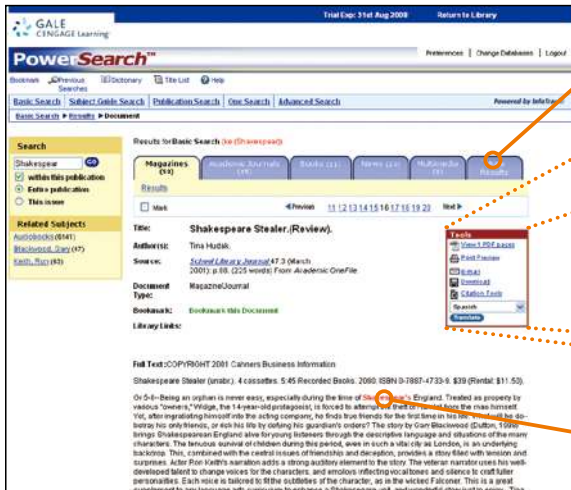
GALE CENGAGE Learning

Trial Exp: 31st Aug 2008 | Return to Library

PowerSearch™

Preferences | Change Databases | Logout

Bookmark | Previous Searches | Dictionary | Title List | Help

Basic Search | Subject Guide Search | Publication Search | One Search | Advanced Search

Powered by InfoTrac

Basic Search ▶ Results ▶ Document

Search

Shakespear GO

within this publication

Entire publication

This issue

Related Subjects

Audiobooks (6141)

Blackwood, Gary (17)

Keith, Ron (93)

Results for Basic Search (ke (Shakespear))

Magazines (53) | Academic Journals (11) | Books (11) | News (23) | Multimedia (1) | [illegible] Results

Results

Mark

◀Previous 11 12 13 14 15 16 17 18 19 20 Next ▶

Title: Shakespeare Stealer.(Review).

Author(s): Tina Hudak

Source: School Library Journal 47.3 (March 2001): p.88. (225 words) From: Academic OneFile

Document Type: Magazine/Journal

Bookmark: Bookmark this Document

Library Links:

Tools

View PDF pages

Print Preview

E-mail

Download

Citation Tools

Spanish

Translate

Full Text: COPYRIGHT 2001 Cahners Business Information

Shakespeare Stealer (unabr.). 4 cassettes. 5:45 Recorded Books. 2000. ISBN 0-7887-4733-9. $39 (Rental: $11.50).

Gr 5-8-Being an orphan is never easy, especially during the time of Shakespeare's England. Treated as property by various "owners," Widge, the 14-year-old protagonist, is forced to attempt the theft of Hamlet from the man himself. Yet, after ingratiating himself into the acting company, he finds true friends for the first time in his life. Should he betray his only friends, or risk his life by defying his guardian's orders? The story by Gary Blackwood (Dutton, 1998) brings Shakespearean England alive for young listeners through the descriptive language and situations of the many characters. The tenuous survival of children during this period, even in such a vital city as London, is an underlying backdrop. This, combined with the central issues of friendship and deception, provides a story filled with tension and surprises. Actor Ron Keith's narration adds a strong auditory element to the story. The veteran narrator uses his well-developed talent to change voices for the characters, and emotions inflecting vocal tones and silence to craft fuller personalities. Each voice is tailored to fit the subtleties of the character, as in the wicked Falconer. This is a great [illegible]